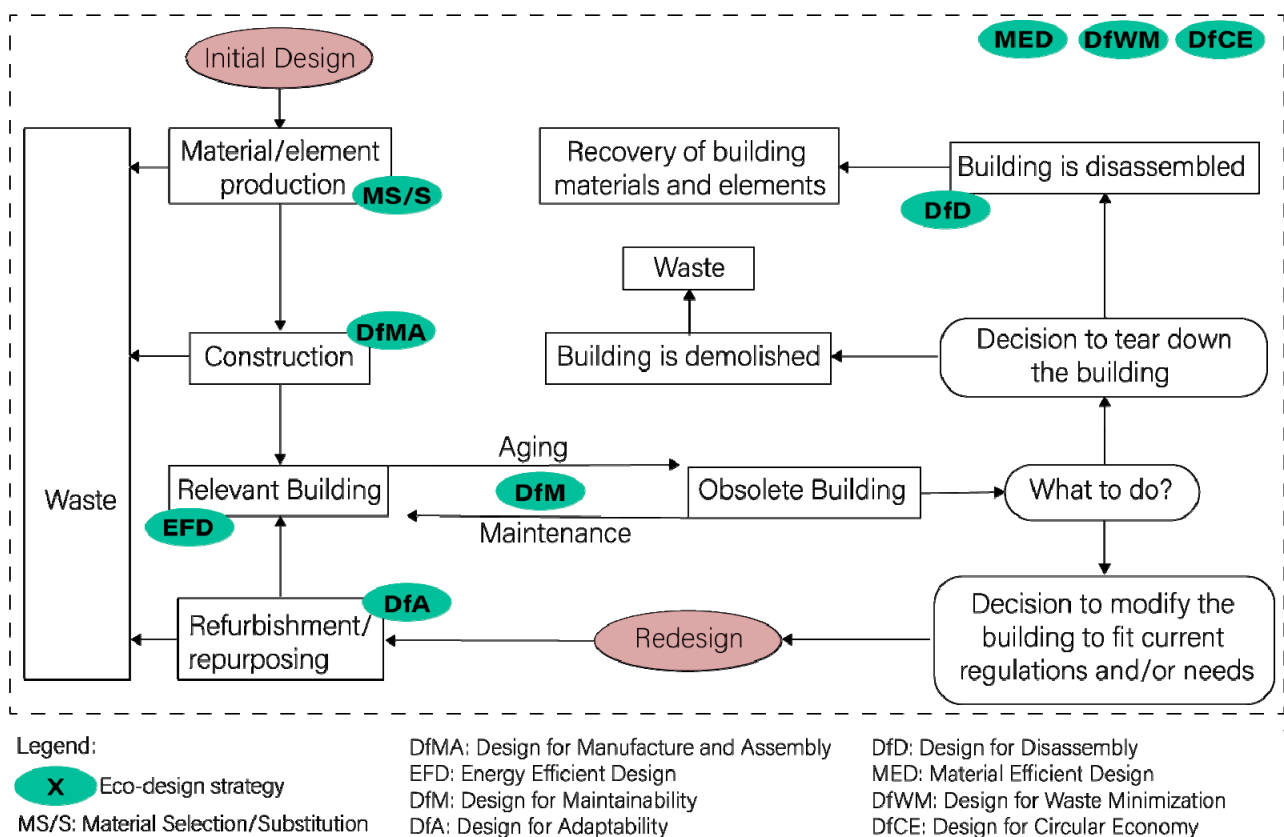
MED DfWM DfCE

Initial Design

Waste

Material/element production

MS/S

Construction

DfMA

Relevant Building

EFD

Aging

DfM

Maintenance

Obsolete Building

Refurbishment/ repurposing

DfA

Redesign

Recovery of building materials and elements

Building is disassembled

DfD

Waste

Building is demolished

Decision to tear down the building

What to do?

Decision to modify the building to fit current regulations and/or needs

Legend:

X Eco-design strategy

MS/S: Material Selection/Substitution

DfMA: Design for Manufacture and Assembly
EFD: Energy Efficient Design
DfM: Design for Maintainability
DfA: Design for Adaptability

DfD: Design for Disassembly
MED: Material Efficient Design
DfWM: Design for Waste Minimization
DfCE: Design for Circular Economy